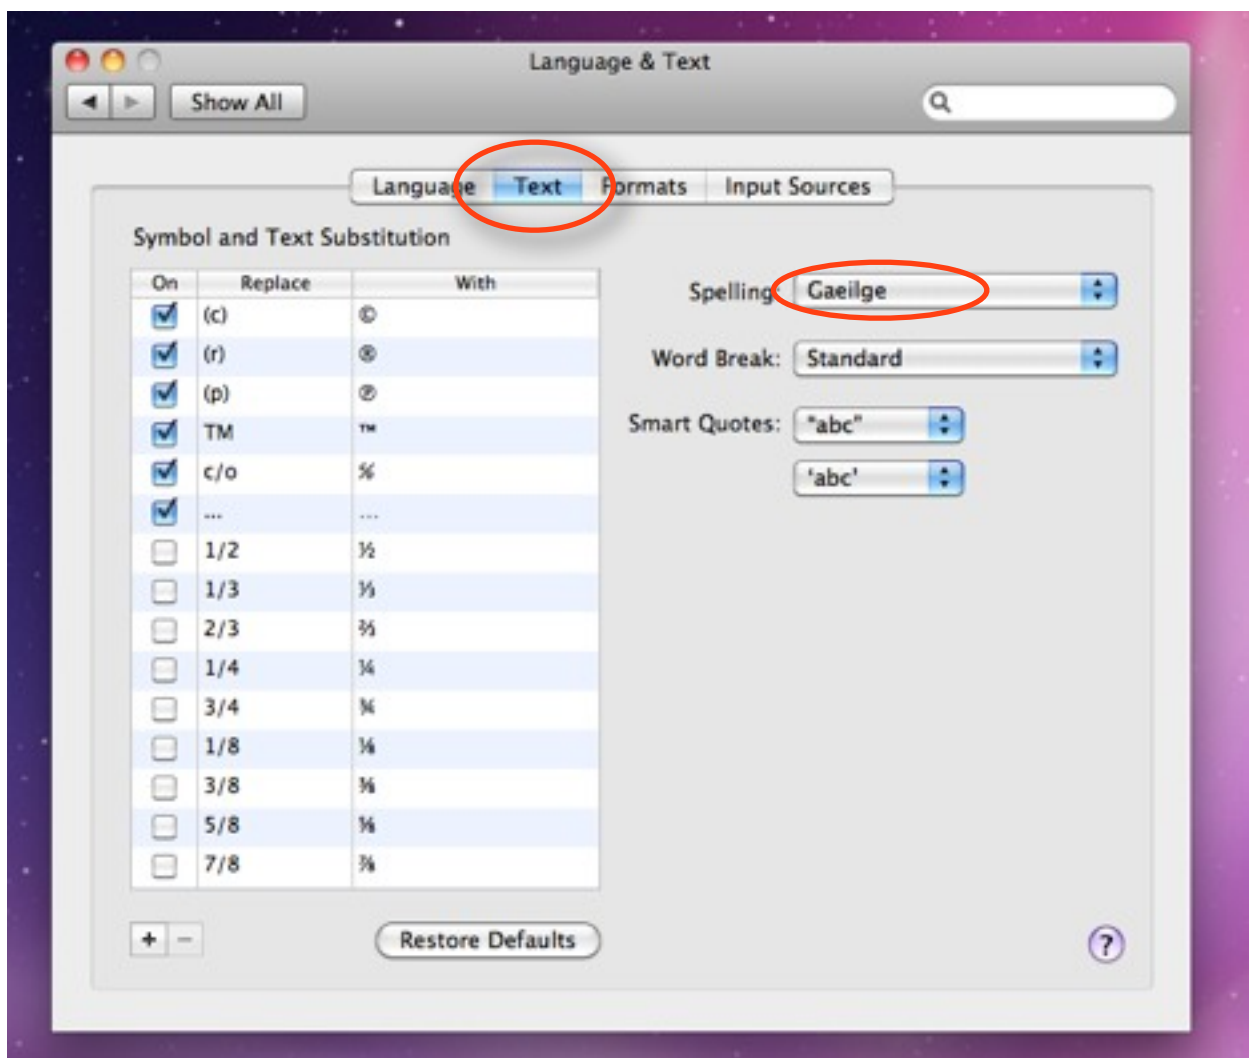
Language & Text

Show All

Language | Text | Formats | Input Sources

Symbol and Text Substitution

| On | Replace | With |
|---|---|---|
| ☑ | (c) | © |
| ☑ | (r) | ® |
| ☑ | (p) | ℗ |
| ☑ | TM | ™ |
| ☑ | c/o | ℅ |
| ☑ | ... | … |
| ☐ | 1/2 | ½ |
| ☐ | 1/3 | ⅓ |
| ☐ | 2/3 | ⅔ |
| ☐ | 1/4 | ¼ |
| ☐ | 3/4 | ¾ |
| ☐ | 1/8 | ⅛ |
| ☐ | 3/8 | ⅜ |
| ☐ | 5/8 | ⅝ |
| ☐ | 7/8 | ⅞ |

Spelling: Gaeilge

Word Break: Standard

Smart Quotes: “abc”

‘abc’

+ −

Restore Defaults

?